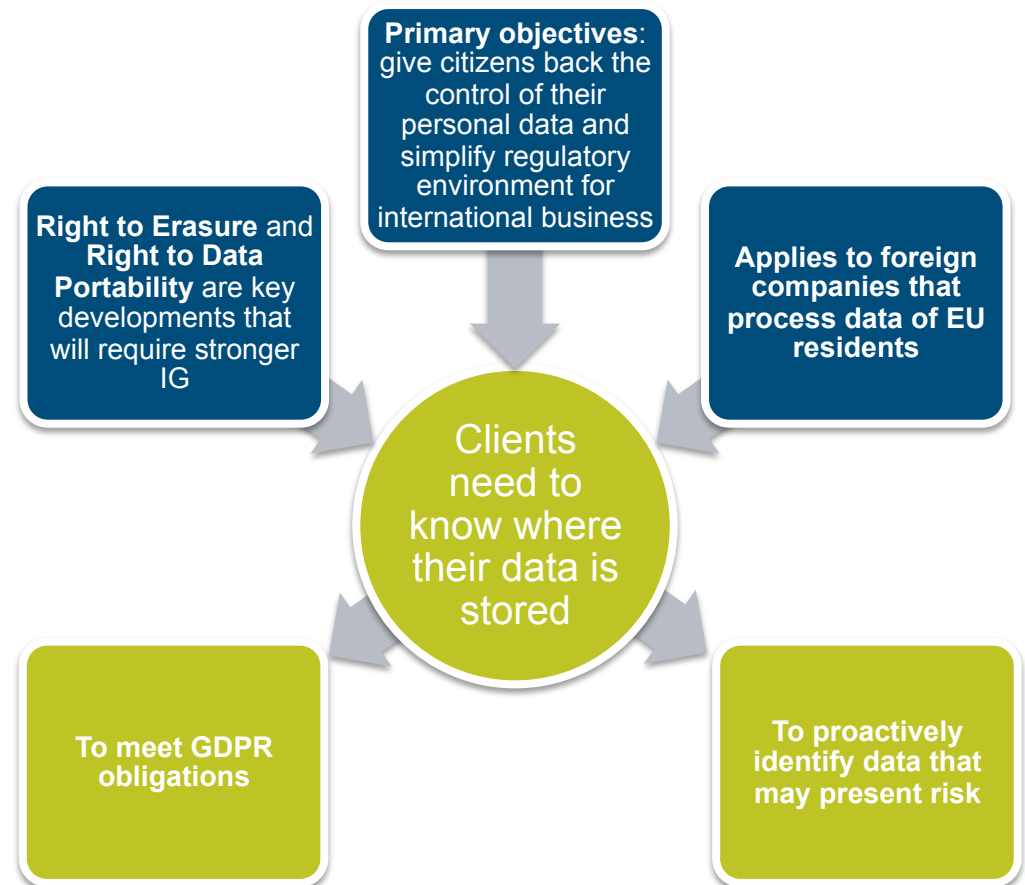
**Primary objectives**: give citizens back the control of their personal data and simplify regulatory environment for international business

**Right to Erasure** and **Right to Data Portability** are key developments that will require stronger IG

**Applies to foreign companies that process data of EU residents**

Clients need to know where their data is stored

**To meet GDPR obligations**

**To proactively identify data that may present risk**